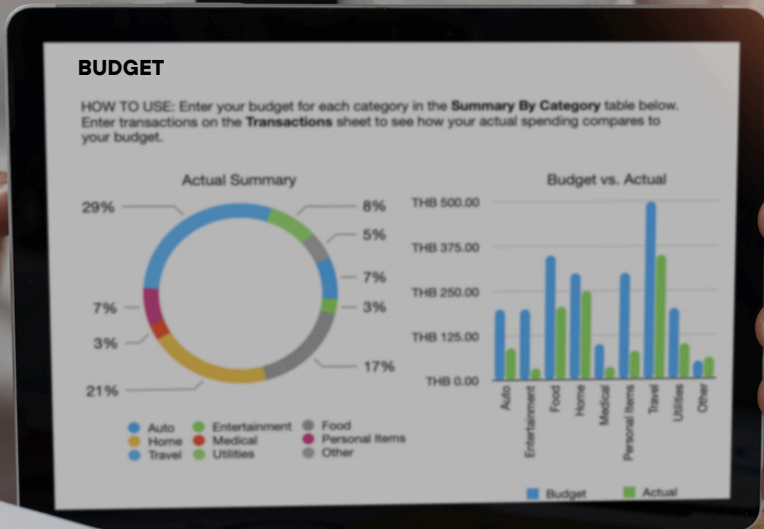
BUDGET

HOW TO USE: Enter your budget for each category in the **Summary By Category** table below. Enter transactions on the **Transactions** sheet to see how your actual spending compares to your budget.

Actual Summary

29%
8%
5%
7%
3%
17%
21%
3%
7%

Auto
Home
Travel
Entertainment
Medical
Utilities
Food
Personal Items
Other

Budget vs. Actual

THB 500.00
THB 375.00
THB 250.00
THB 125.00
THB 0.00

Auto
Entertainment
Food
Home
Medical
Personal Items
Travel
Utilities
Other

Budget
Actual